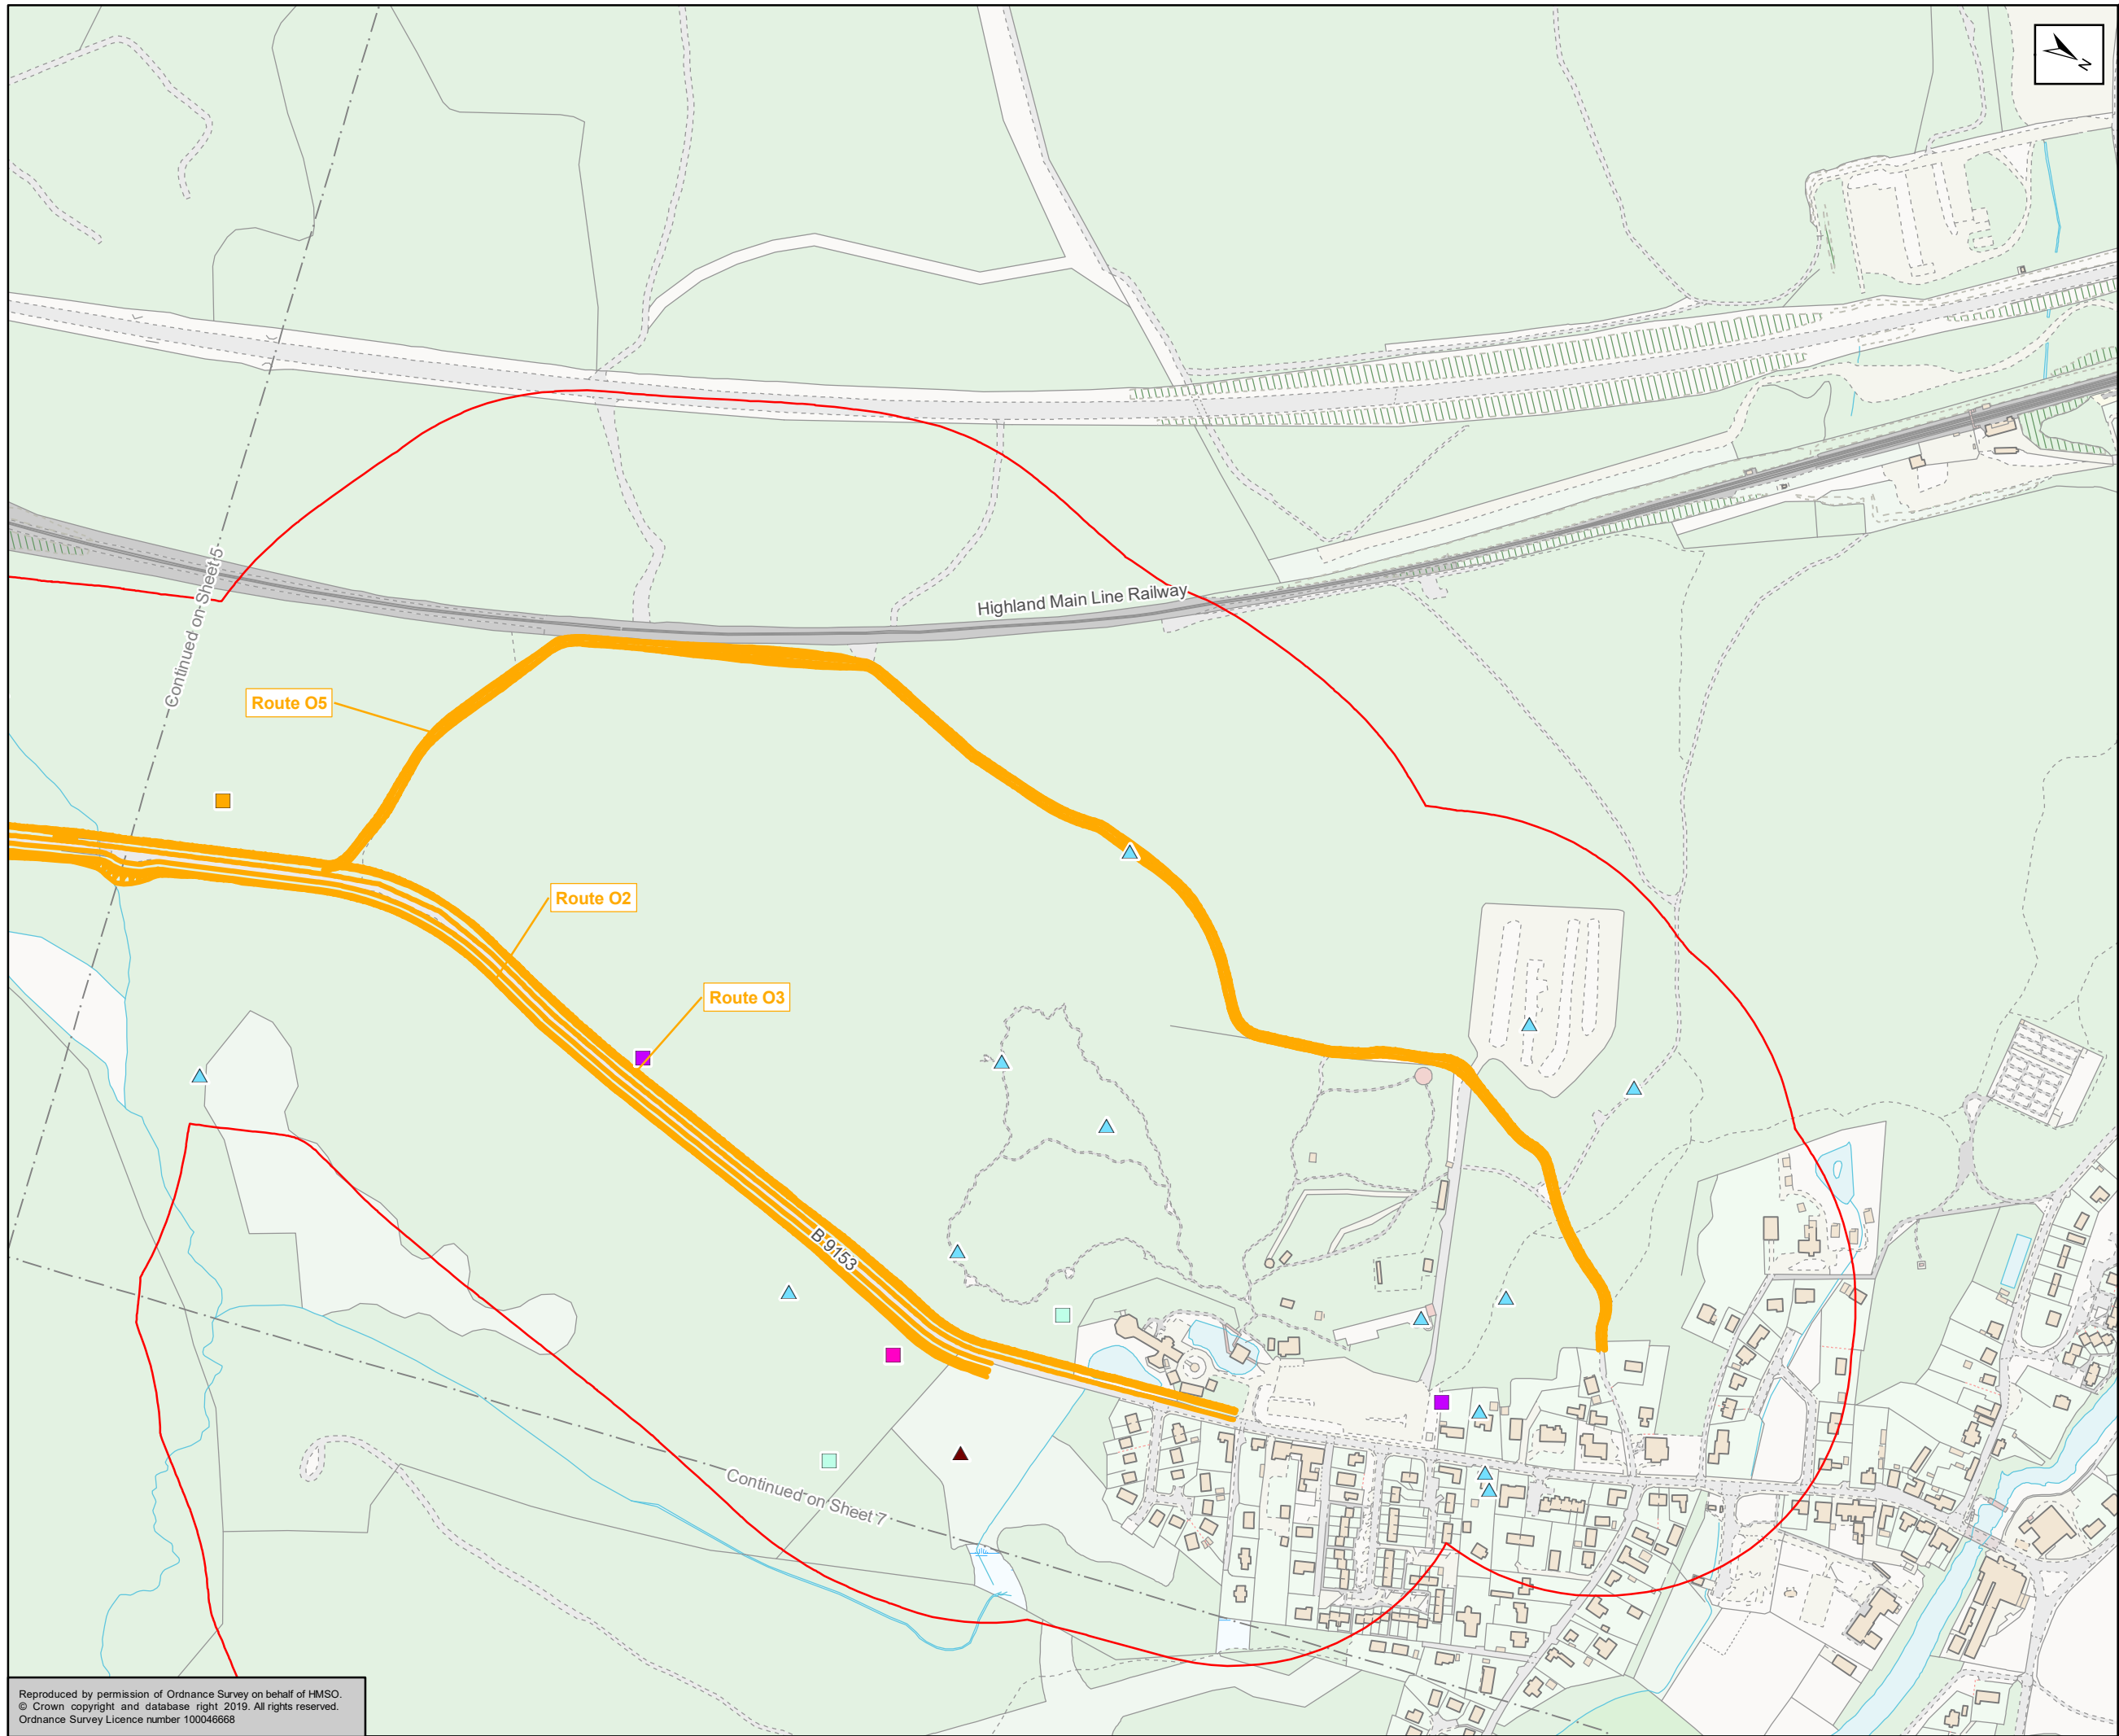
N

Highland Main Line Railway

Continued on Sheet 5

Route O5

Route O2

Route O3

B9153

Continued on Sheet 7

Reproduced by permission of Ordnance Survey on behalf of HMSO.
© Crown copyright and database right 2019. All rights reserved.
Ordnance Survey Licence number 100046668